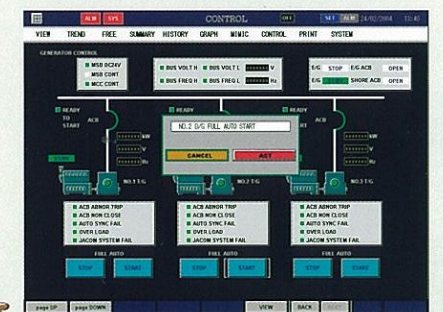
ALM SYS CONTROL SET ALM 24/02/2004 13:42

VIEW TREND FREE SUMMARY HISTORY GRAPH MIMIC CONTROL PRINT SYSTEM

GENERATOR CONTROL

MSB DC24V
MSB CONT
MCC CONT

BUS VOLT H BUS VOLT L V
BUS FREQ H BUS FREQ L Hz

E/G STOP E/G ACB OPEN
E/G SHORE ACB OPEN

READY TO START ACB
READY
READY

kW
V
Hz

NO.2 D/G FULL AUTO START

CANCEL ACT

NO.1 T/G NO.2 T/G NO.3 T/G

ACB ABNOR TRIP
ACB NON CLOSE
AUTO SYNC FAIL
OVER LOAD
JACOM SYSTEM FAIL

ACB ABNOR TRIP
ACB NON CLOSE
AUTO SYNC FAIL
OVER LOAD
JACOM SYSTEM FAIL

ACB ABNOR TRIP
ACB NON CLOSE
AUTO SYNC FAIL
OVER LOAD
JACOM SYSTEM FAIL

FULL AUTO FULL AUTO FULL AUTO

STOP START STOP START STOP START

page UP page DOWN VIEW BACK NEXT